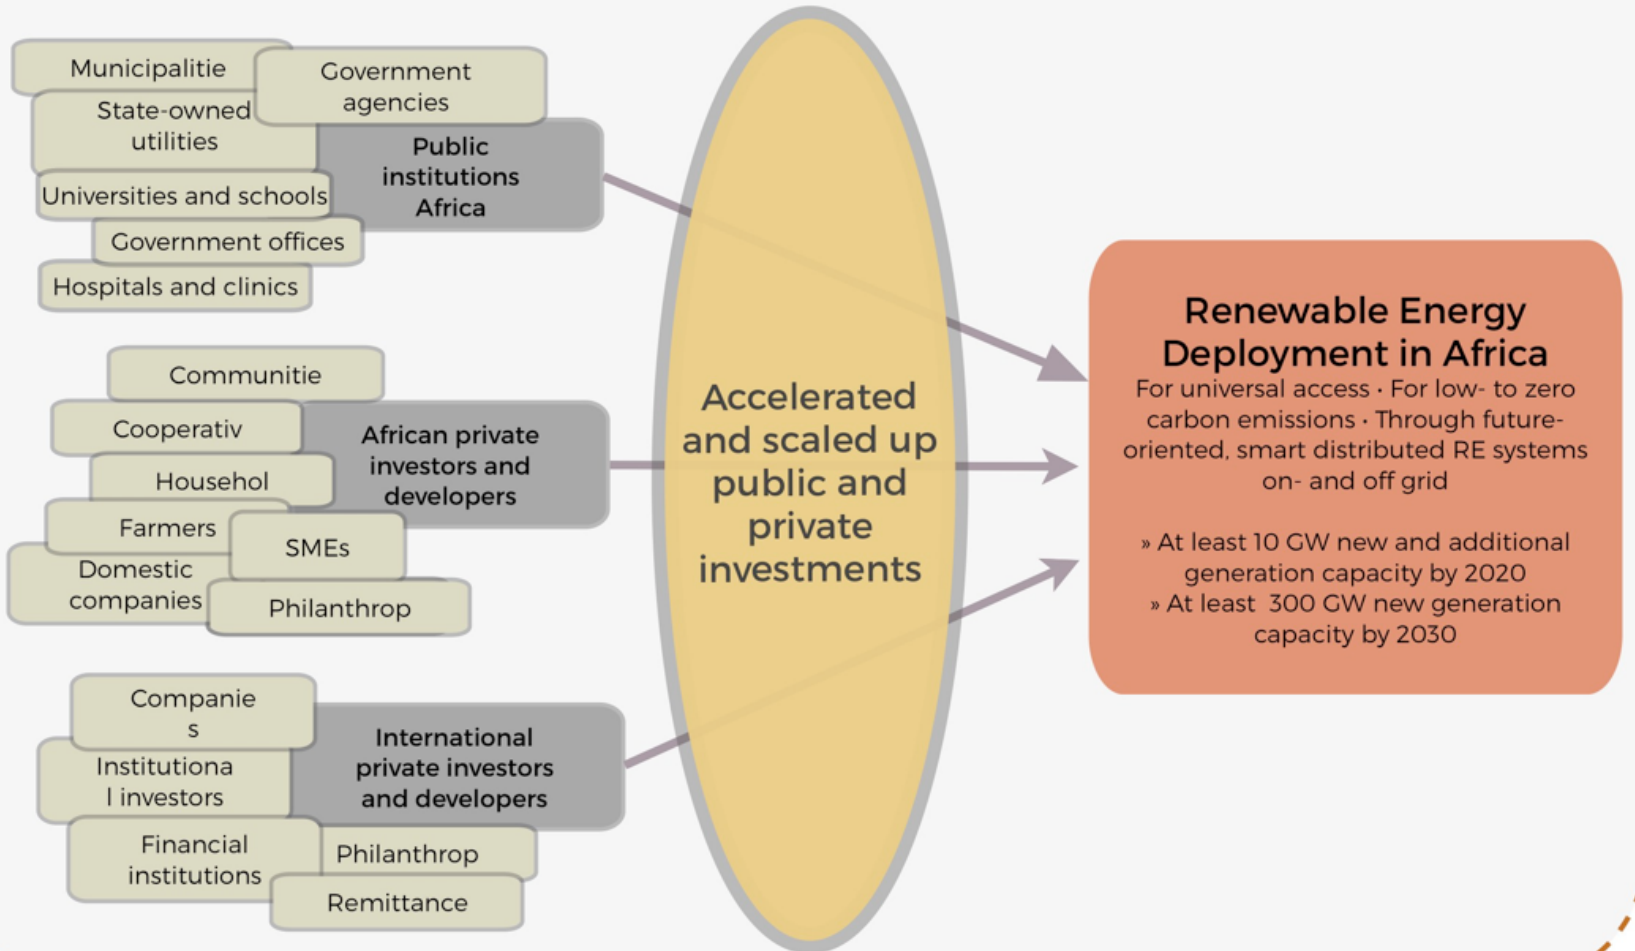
Municipalitie

State-owned utilities

Government agencies

Public institutions Africa

Universities and schools

Government offices

Hospitals and clinics

Communitie

Cooperativ

African private investors and developers

Househol

Farmers

SMEs

Domestic companies

Philanthrop

Companie s

Institutiona l investors

International private investors and developers

Financial institutions

Philanthrop

Remittance

Accelerated and scaled up public and private investments

Renewable Energy Deployment in Africa

For universal access · For low- to zero carbon emissions · Through future-oriented, smart distributed RE systems on- and off grid

» At least 10 GW new and additional generation capacity by 2020

» At least 300 GW new generation capacity by 2030